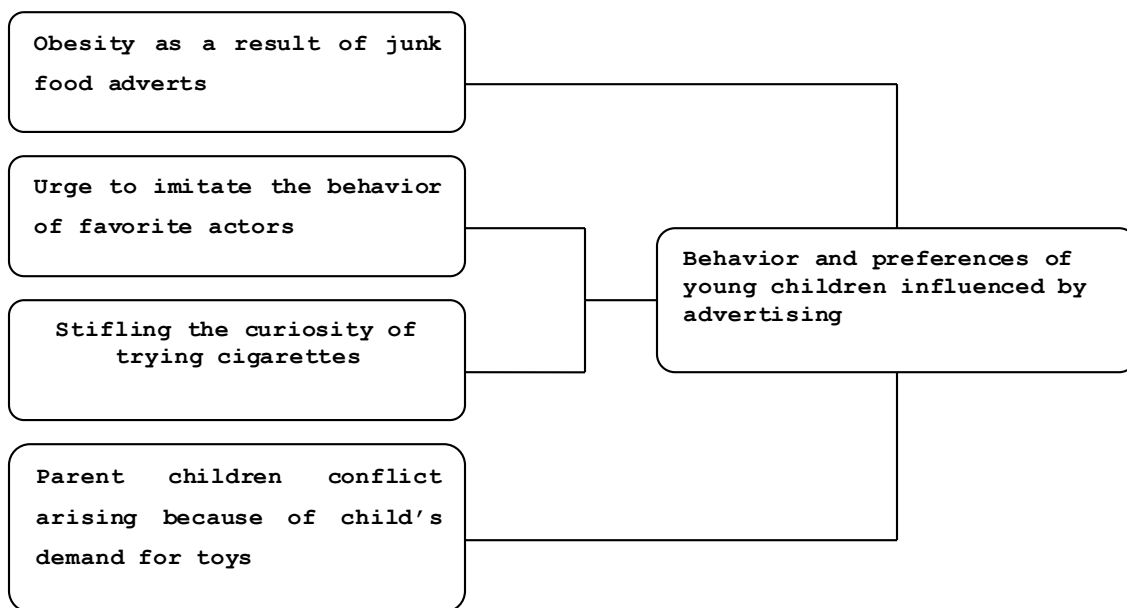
Obesity as a result of junk food adverts

Urge to imitate the behavior of favorite actors

Stifling the curiosity of trying cigarettes

Parent children conflict arising because of child's demand for toys

Behavior and preferences of young children influenced by advertising